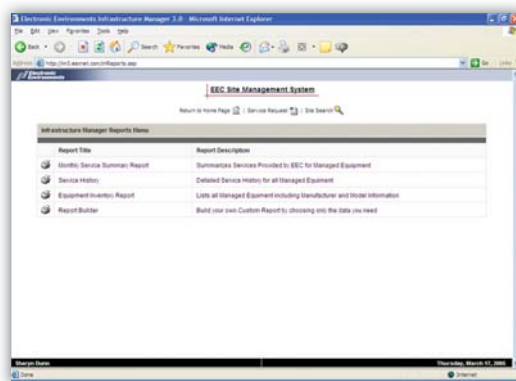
Electronic Environments Infrastructure Manager 3.0 - Microsoft Internet Explorer

File Edit View Favorites Tools Help

Back Search Favorites Media

Address http://im3.eecnet.com/imReports.asp Go Links

Electronic Environments

EEC Site Management System

Return to Home Page | Service Request | Site Search

Infrastructure Manager Reports Menu

| Report Title | Report Description |
|---|---|
| Monthly Service Summary Report | Summarizes Services Provided by EEC for Managed Equipment |
| Service History | Detailed Service History for all Managed Equipment |
| Equipment Inventory Report | Lists all Managed Equipment including Manufacturer and Model Information |
| Report Builder | Build your own Custom Report by choosing only the data you need |

Sharyn Dunn

Thursday, March 17, 2005

Done

Internet